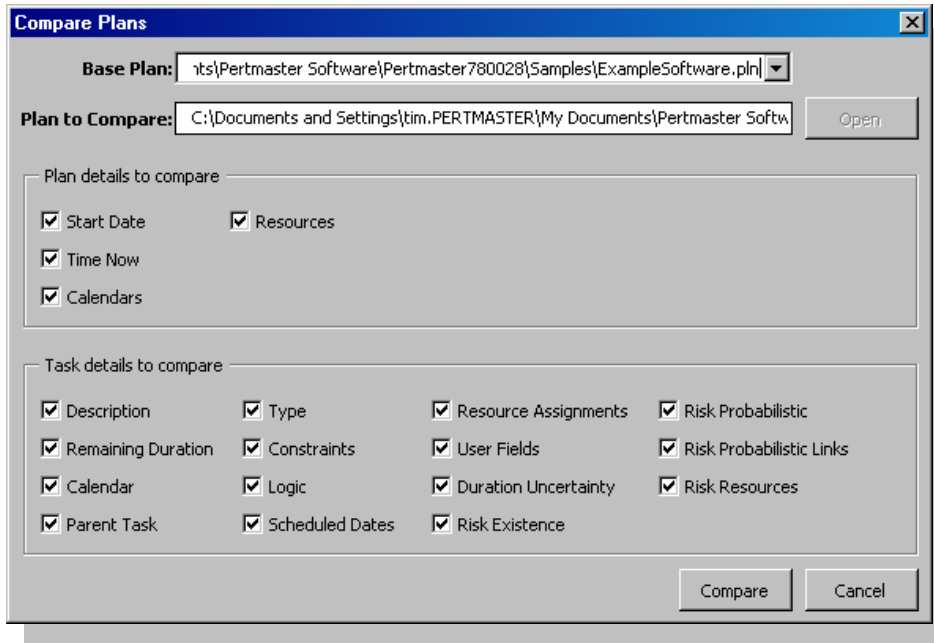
Compare Plans

Base Plan: nts\Pertmaster Software\Pertmaster780028\Samples\ExampleSoftware.pln

Plan to Compare: C:\Documents and Settings\tim.PERTMASTER\My Documents\Pertmaster Softw

Open

Plan details to compare

☑ Start Date
☑ Time Now
☑ Calendars
☑ Resources

Task details to compare

☑ Description
☑ Remaining Duration
☑ Calendar
☑ Parent Task
☑ Type
☑ Constraints
☑ Logic
☑ Scheduled Dates
☑ Resource Assignments
☑ User Fields
☑ Duration Uncertainty
☑ Risk Existence
☑ Risk Probabilistic
☑ Risk Probabilistic Links
☑ Risk Resources

Compare
Cancel